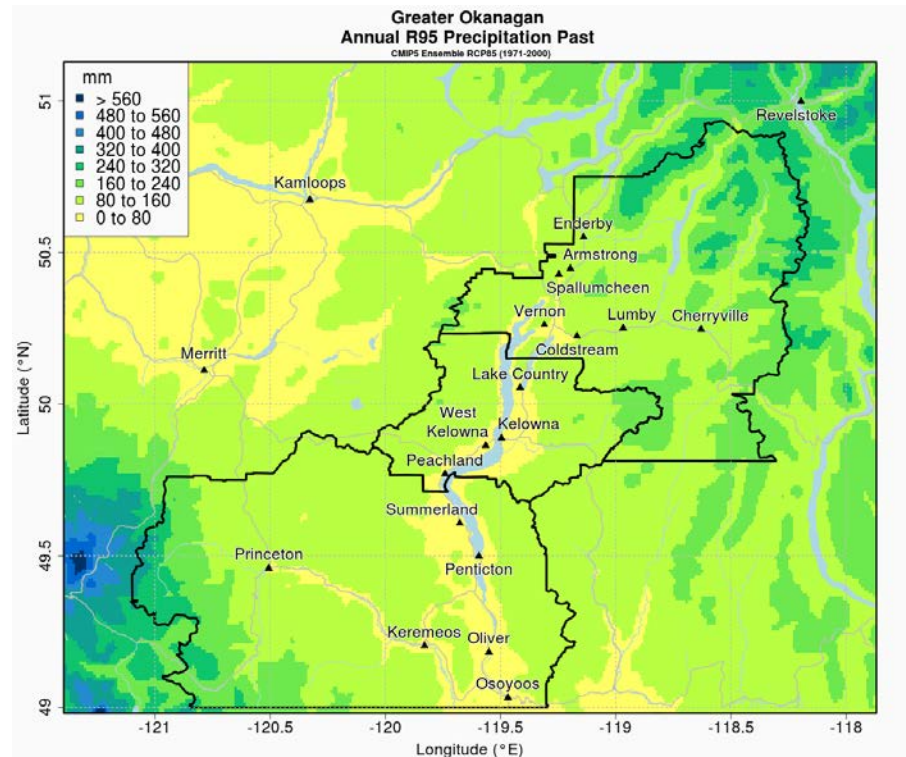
Greater Okanagan
Annual R95 Precipitation Past
CMIP5 Ensemble RCP85 (1971-2000)

mm
> 560
480 to 560
400 to 480
320 to 400
240 to 320
160 to 240
80 to 160
0 to 80

Revelstoke
Kamloops
Enderby
Armstrong
Spallumcheen
Vernon
Lumby
Cherryville
Coldstream
Merritt
Lake Country
West Kelowna
Kelowna
Peachland
Summerland
Princeton
Penticton
Keremeos
Oliver
Osoyoos

Latitude (°N)
51
50.5
50
49.5
49

-121
-120.5
-120
-119.5
-119
-118.5
-118
Longitude (°E)